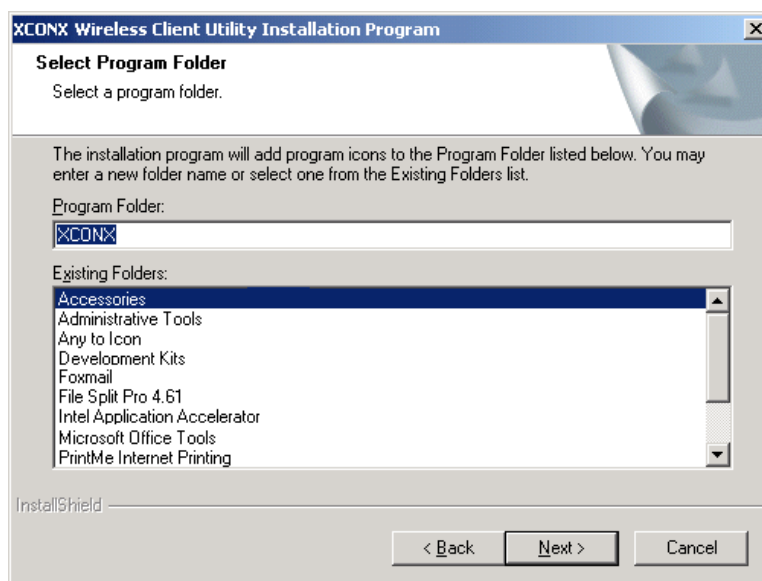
XCONX Wireless Client Utility Installation Program

Select Program Folder

Select a program folder.

The installation program will add program icons to the Program Folder listed below. You may enter a new folder name or select one from the Existing Folders list.

Program Folder:

XCONX

Existing Folders:

Accessories
Administrative Tools
Any to Icon
Development Kits
Foxmail
File Split Pro 4.61
Intel Application Accelerator
Microsoft Office Tools
PrintMe Internet Printing

InstallShield

< Back

Next >

Cancel